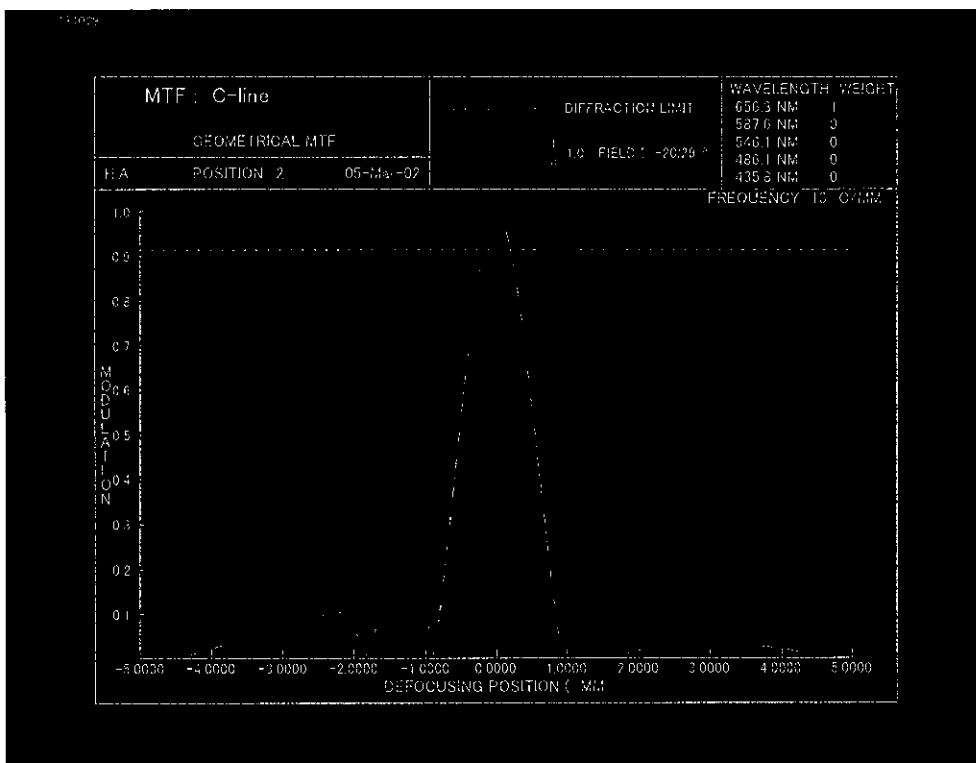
MTF : C-line

GEOMETRICAL MTF

H.A POSITION 2 05-Ma-02

DIFFRACTION LIMIT

1.0 FIELD 1 -20.25 °

| WAVELENGTH | WEIGHT |
|---|---|
| 656.3 NM | 1 |
| 587.6 NM | 0 |
| 546.1 NM | 0 |
| 486.1 NM | 0 |
| 435.8 NM | 0 |

FREQUENCY 10 C/MM

1.0
0.9
0.8
0.7
0.6
0.5
0.4
0.3
0.2
0.1

MODULATION

-5.0000 -4.0000 -3.0000 -2.0000 -1.0000 0.0000 1.0000 2.0000 3.0000 4.0000 5.0000

DEFOCUSING POSITION ( MM